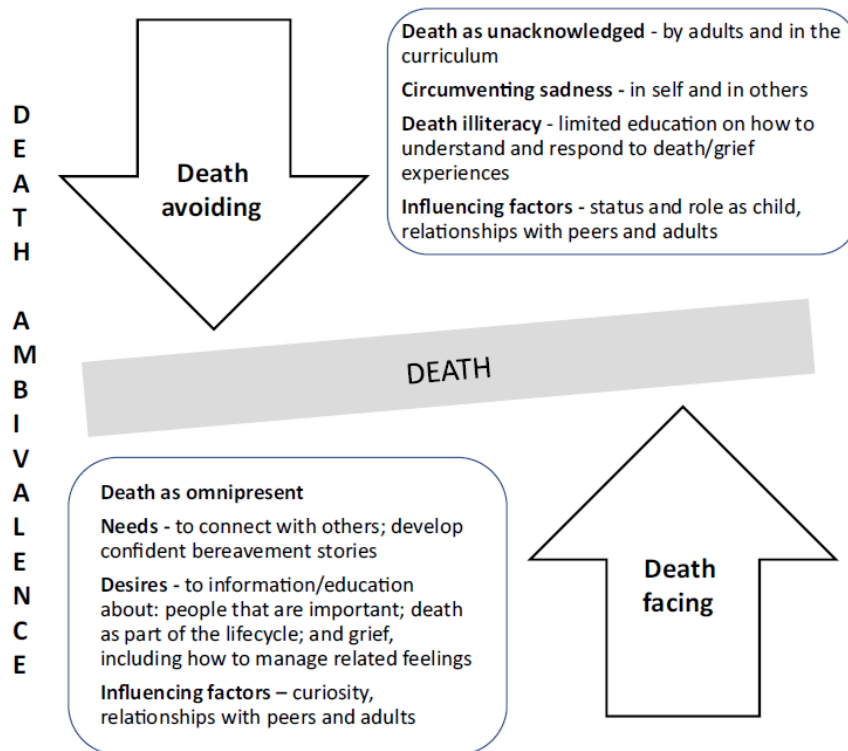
DEATH AMBIVALENCE

Death avoiding

Death as unacknowledged - by adults and in the curriculum

Circumventing sadness - in self and in others

Death illiteracy - limited education on how to understand and respond to death/grief experiences

Influencing factors - status and role as child, relationships with peers and adults

DEATH

Death as omnipresent

Needs - to connect with others; develop confident bereavement stories

Desires - to information/education about: people that are important; death as part of the lifecycle; and grief, including how to manage related feelings

Influencing factors – curiosity, relationships with peers and adults

Death facing